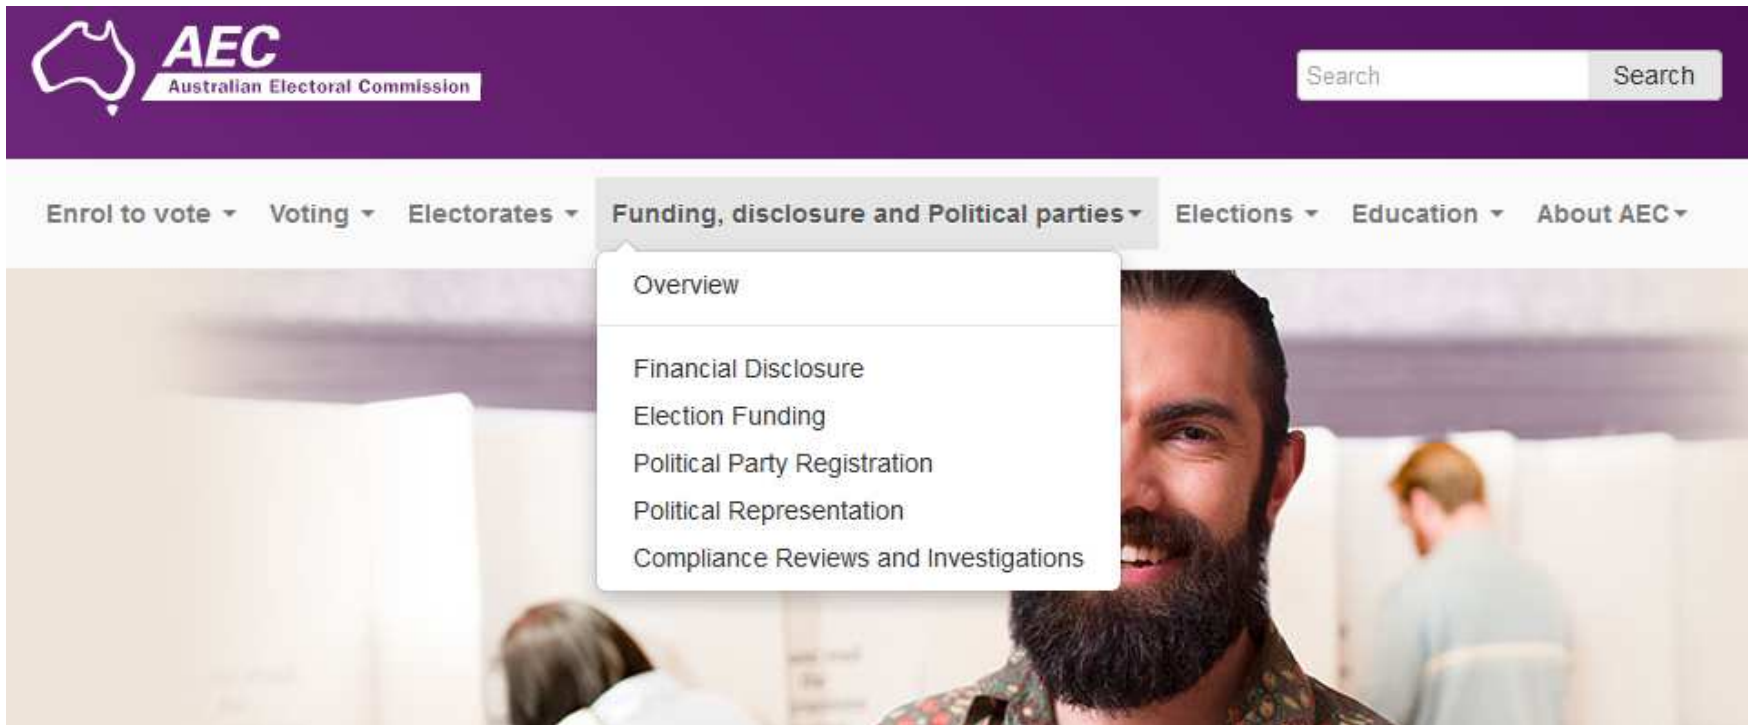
AEC
Australian Electoral Commission

Search
Search

Enrol to vote ▾ Voting ▾ Electorates ▾ Funding, disclosure and Political parties ▾ Elections ▾ Education ▾ About AEC ▾

Overview

Financial Disclosure
Election Funding
Political Party Registration
Political Representation
Compliance Reviews and Investigations